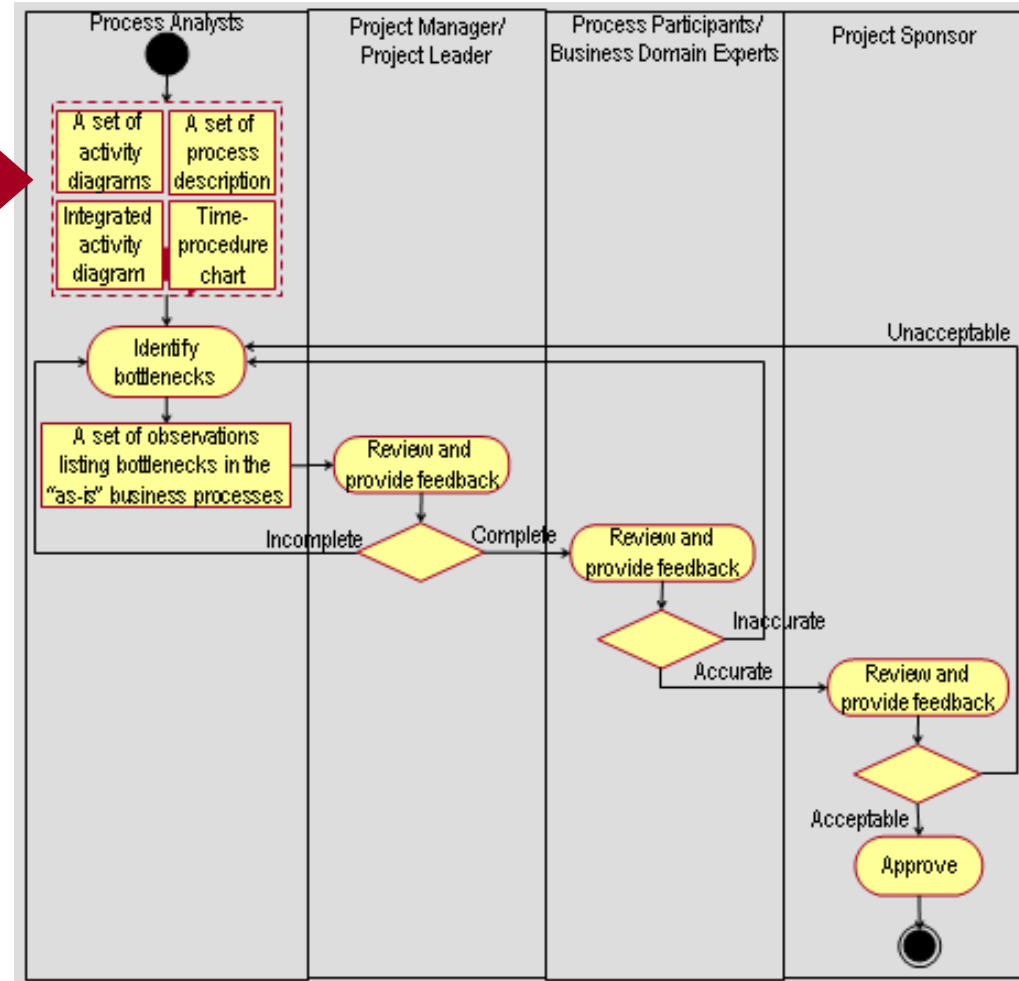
Process Analysts

Project Manager/ Project Leader

Process Participants/ Business Domain Experts

Project Sponsor

A set of activity diagrams

A set of process description

Integrated activity diagram

Time-procedure chart

Identify bottlenecks

Unacceptable

A set of observations listing bottlenecks in the "as-is" business processes

Review and provide feedback

Incomplete

Complete

Review and provide feedback

Inaccurate

Accurate

Review and provide feedback

Acceptable

Approve